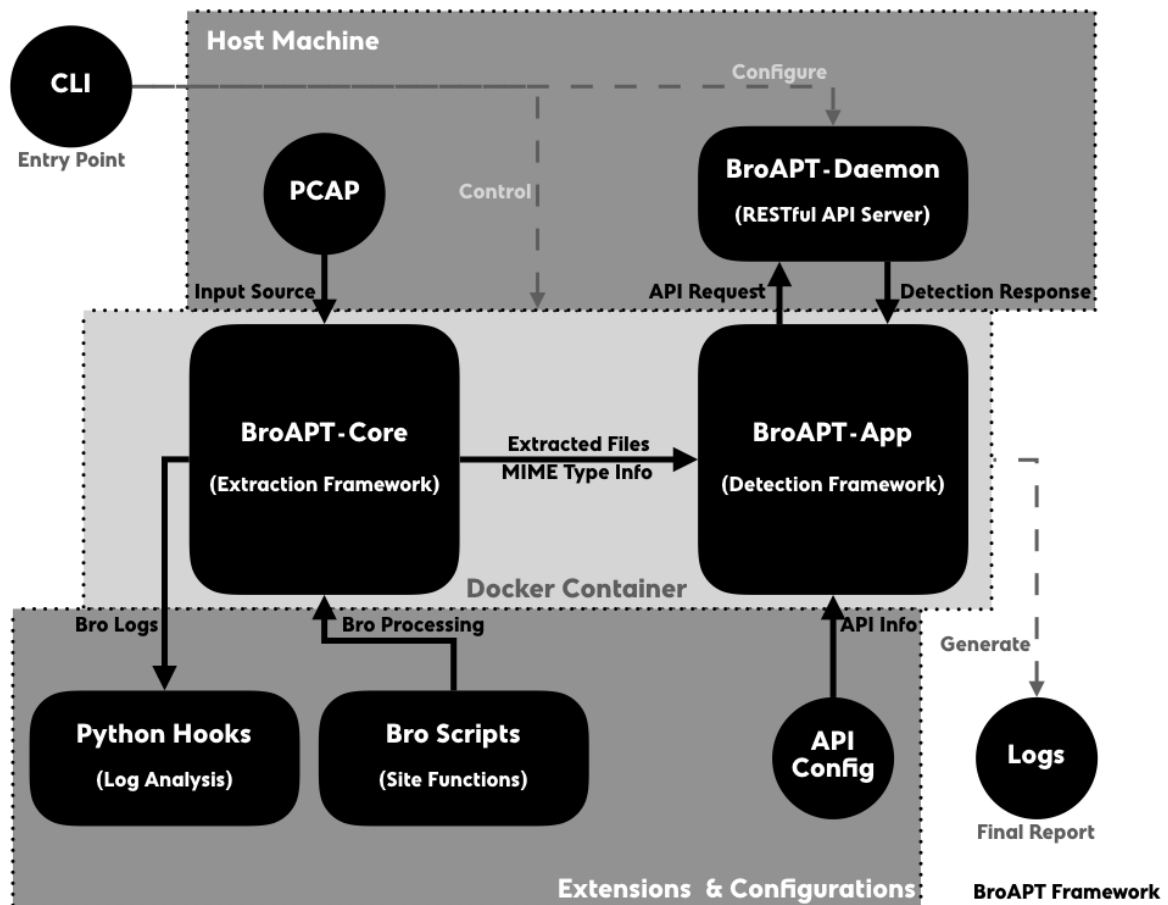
Host Machine

CLI
Entry Point

Configure

PCAP

Control

BroAPT-Daemon
(RESTful API Server)

Input Source

API Request

Detection Response

BroAPT-Core
(Extraction Framework)

Extracted Files
MIME Type Info

BroAPT-App
(Detection Framework)

Docker Container

Bro Logs

Bro Processing

API Info

Generate

Python Hooks
(Log Analysis)

Bro Scripts
(Site Functions)

API
Config

Logs
Final Report

Extensions & Configurations

BroAPT Framework